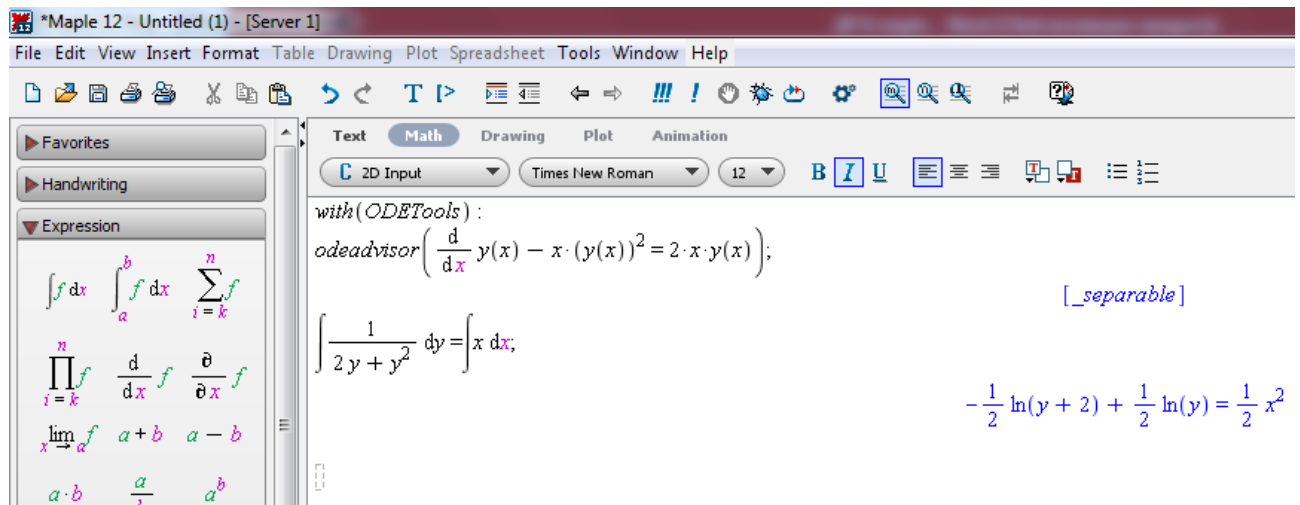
*Maple 12 - Untitled (1) - [Server 1]

File Edit View Insert Format Table Drawing Plot Spreadsheet Tools Window Help

Text Math Drawing Plot Animation

2D Input Times New Roman 12 B I U

Favorites
Handwriting
Expression

$\int f\,dx$ $\int_a^b f\,dx$ $\sum_{i=k}^{n} f$

$\prod_{i=k}^{n} f$ $\frac{d}{dx} f$ $\frac{\partial}{\partial x} f$

$\lim_{x \to a} f$ $a+b$ $a-b$

$a \cdot b$ $\frac{a}{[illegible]}$ $a^b$

$with(ODETools):$

$odeadvisor\left(\frac{d}{dx}\,y(x)-x\cdot(y(x))^2=2\cdot x\cdot y(x)\right);$

$[\_separable]$

$\int \frac{1}{2\,y+y^2}\,dy=\int x\,dx;$

$-\frac{1}{2}\ln(y+2)+\frac{1}{2}\ln(y)=\frac{1}{2}\,x^2$